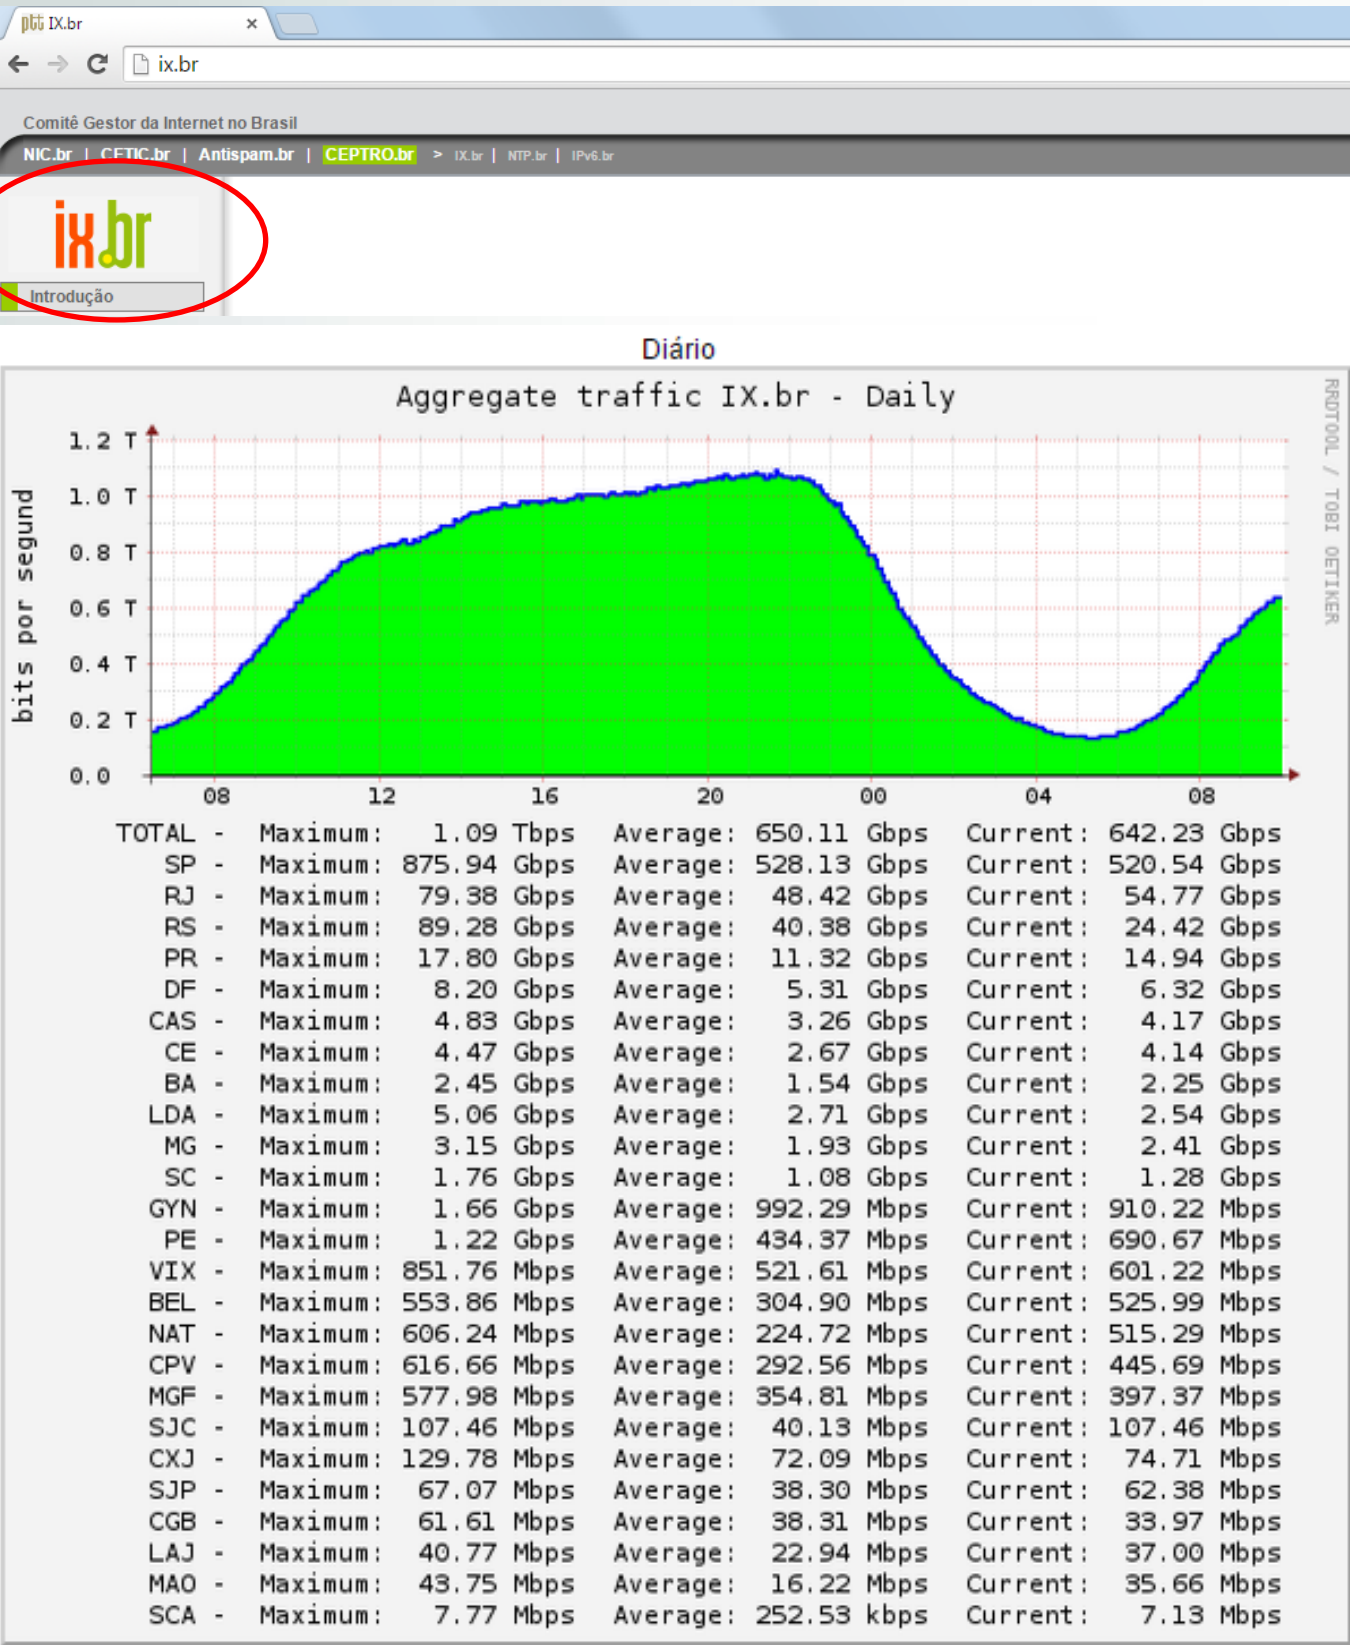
ptt IX.br ×

ix.br

Comitê Gestor da Internet no Brasil

NIC.br | CETIC.br | Antispam.br | CEPTRO.br > IX.br | NTP.br | IPv6.br

ix.br

Introdução

Diário

Aggregate traffic IX.br - Daily

bits por segund

1.2 T
1.0 T
0.8 T
0.6 T
0.4 T
0.2 T
0.0

08 12 16 20 00 04 08

RRDTOOL / TOBI OETIKER

| | | | | |
|---|---|---|---|---|
| TOTAL - | Maximum: 1.09 Tbps | Average: 650.11 Gbps | Current: 642.23 Gbps |
| SP - | Maximum: 875.94 Gbps | Average: 528.13 Gbps | Current: 520.54 Gbps |
| RJ - | Maximum: 79.38 Gbps | Average: 48.42 Gbps | Current: 54.77 Gbps |
| RS - | Maximum: 89.28 Gbps | Average: 40.38 Gbps | Current: 24.42 Gbps |
| PR - | Maximum: 17.80 Gbps | Average: 11.32 Gbps | Current: 14.94 Gbps |
| DF - | Maximum: 8.20 Gbps | Average: 5.31 Gbps | Current: 6.32 Gbps |
| CAS - | Maximum: 4.83 Gbps | Average: 3.26 Gbps | Current: 4.17 Gbps |
| CE - | Maximum: 4.47 Gbps | Average: 2.67 Gbps | Current: 4.14 Gbps |
| BA - | Maximum: 2.45 Gbps | Average: 1.54 Gbps | Current: 2.25 Gbps |
| LDA - | Maximum: 5.06 Gbps | Average: 2.71 Gbps | Current: 2.54 Gbps |
| MG - | Maximum: 3.15 Gbps | Average: 1.93 Gbps | Current: 2.41 Gbps |
| SC - | Maximum: 1.76 Gbps | Average: 1.08 Gbps | Current: 1.28 Gbps |
| GYN - | Maximum: 1.66 Gbps | Average: 992.29 Mbps | Current: 910.22 Mbps |
| PE - | Maximum: 1.22 Gbps | Average: 434.37 Mbps | Current: 690.67 Mbps |
| VIX - | Maximum: 851.76 Mbps | Average: 521.61 Mbps | Current: 601.22 Mbps |
| BEL - | Maximum: 553.86 Mbps | Average: 304.90 Mbps | Current: 525.99 Mbps |
| NAT - | Maximum: 606.24 Mbps | Average: 224.72 Mbps | Current: 515.29 Mbps |
| CPV - | Maximum: 616.66 Mbps | Average: 292.56 Mbps | Current: 445.69 Mbps |
| MGF - | Maximum: 577.98 Mbps | Average: 354.81 Mbps | Current: 397.37 Mbps |
| SJC - | Maximum: 107.46 Mbps | Average: 40.13 Mbps | Current: 107.46 Mbps |
| CXJ - | Maximum: 129.78 Mbps | Average: 72.09 Mbps | Current: 74.71 Mbps |
| SJP - | Maximum: 67.07 Mbps | Average: 38.30 Mbps | Current: 62.38 Mbps |
| CGB - | Maximum: 61.61 Mbps | Average: 38.31 Mbps | Current: 33.97 Mbps |
| LAJ - | Maximum: 40.77 Mbps | Average: 22.94 Mbps | Current: 37.00 Mbps |
| MAO - | Maximum: 43.75 Mbps | Average: 16.22 Mbps | Current: 35.66 Mbps |
| SCA - | Maximum: 7.77 Mbps | Average: 252.53 kbps | Current: 7.13 Mbps |